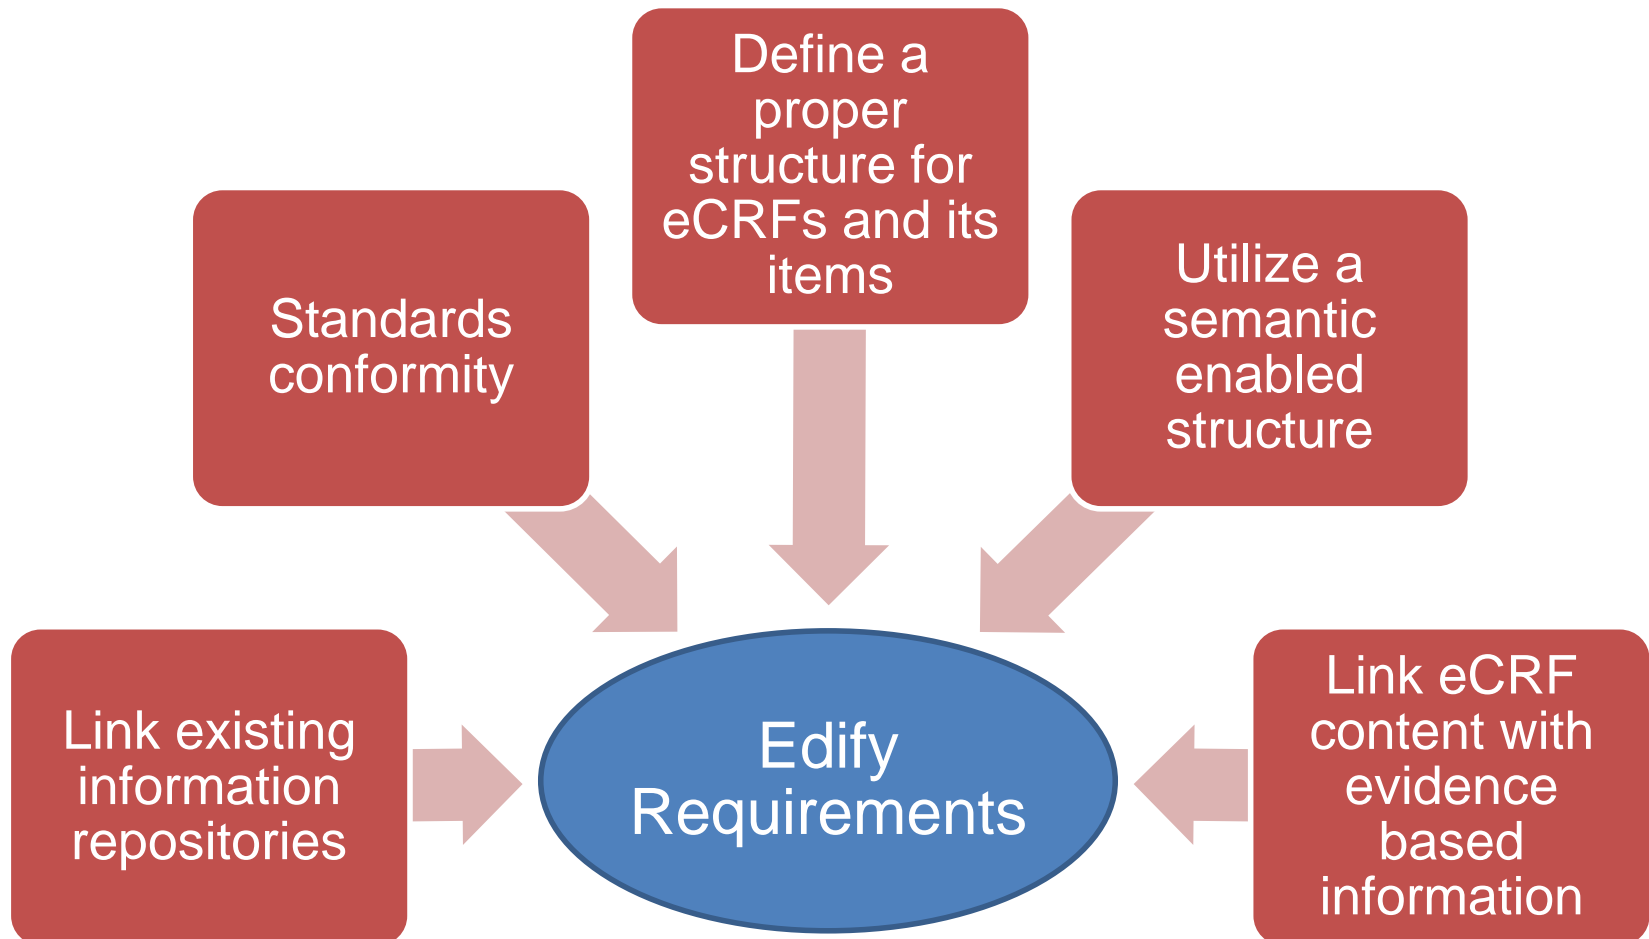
Define a proper structure for eCRFs and its items

Standards conformity

Utilize a semantic enabled structure

Link existing information repositories

Edify Requirements

Link eCRF content with evidence based information